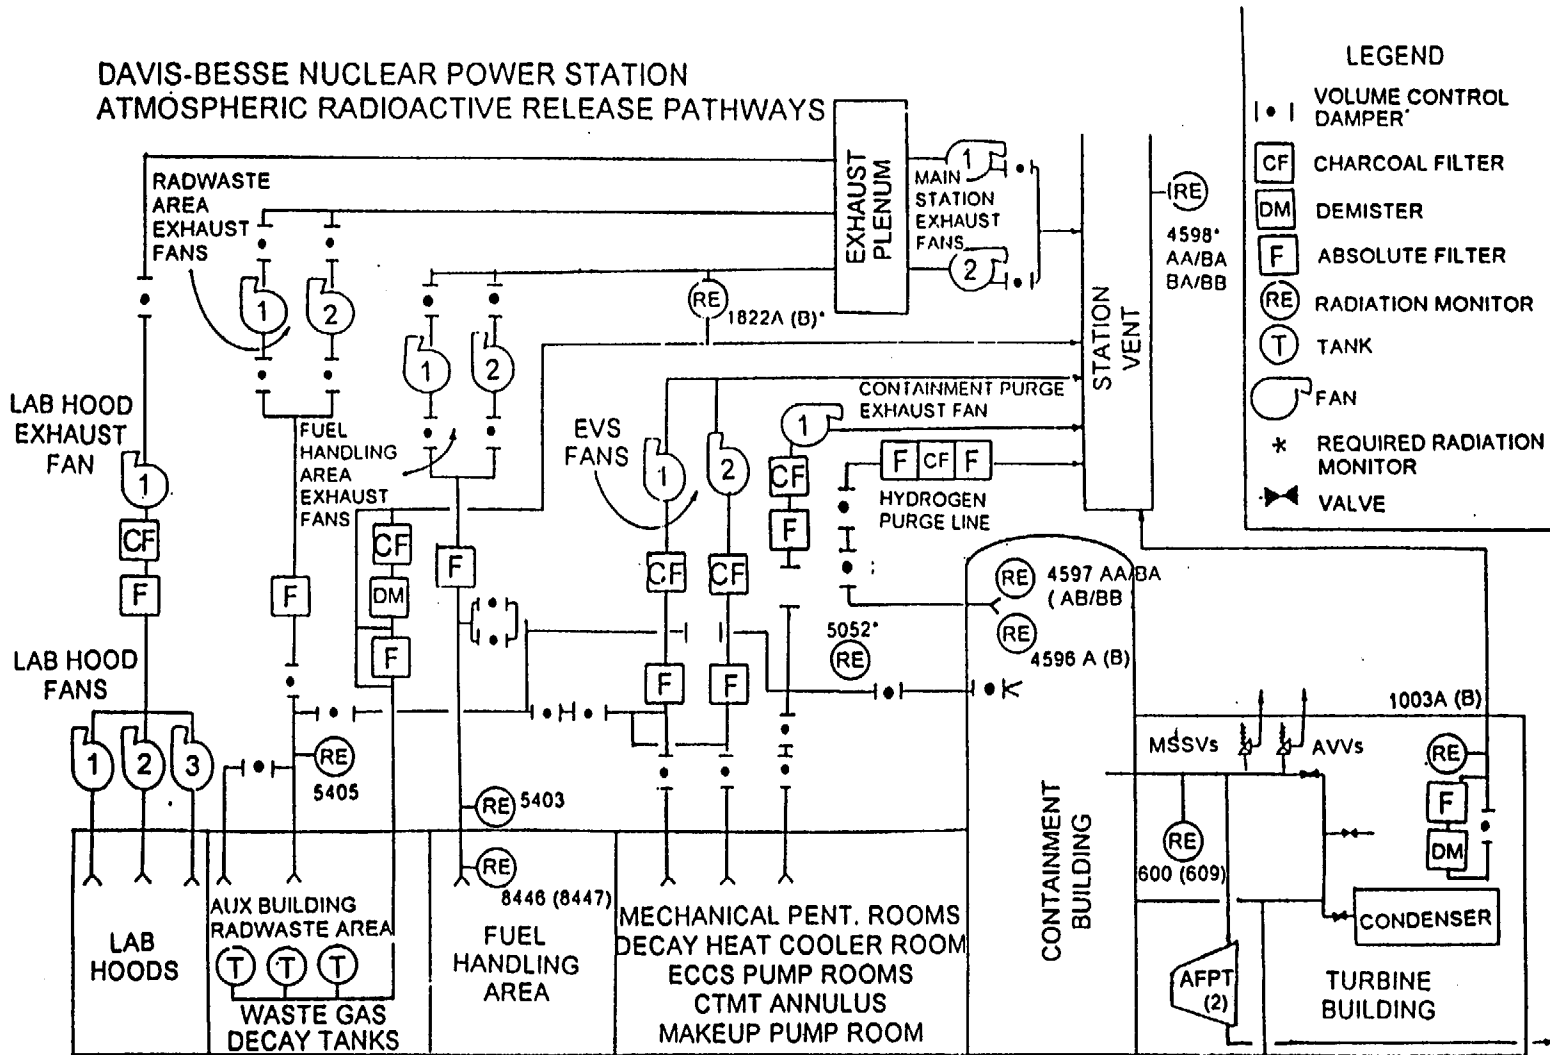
DAVIS-BESSE NUCLEAR POWER STATION
ATMOSPHERIC RADIOACTIVE RELEASE PATHWAYS

LEGEND
VOLUME CONTROL DAMPER*
CF CHARCOAL FILTER
DM DEMISTER
F ABSOLUTE FILTER
RE RADIATION MONITOR
T TANK
FAN
* REQUIRED RADIATION MONITOR
VALVE

EXHAUST PLENUM

MAIN STATION EXHAUST FANS
1
2

RE
4598*
AA/BA
BA/BB

STATION VENT

RADWASTE AREA EXHAUST FANS
1
2

RE
1822A (B)*

1
2

FUEL HANDLING AREA EXHAUST FANS

CONTAINMENT PURGE EXHAUST FAN
1

EVS FANS
1
2

CF
F

F CF F
HYDROGEN PURGE LINE

LAB HOOD EXHAUST FAN
1
CF
F

CF
DM
F

F

F

CF
F

CF
F

RE 4597 AA/BA (AB/BB)
RE 4596 A (B)

5052*
RE

LAB HOOD FANS
1 2 3

RE
5405

RE 5403

RE
8446 (8447)

1003A (B)
MSSVs
AVVs
RE
F
DM

RE
600 (609)

CONDENSER

CONTAINMENT BUILDING

LAB HOODS

AUX BUILDING RADWASTE AREA
T T T
WASTE GAS DECAY TANKS

FUEL HANDLING AREA

MECHANICAL PENT. ROOMS
DECAY HEAT COOLER ROOM
ECCS PUMP ROOMS
CTMT ANNULUS
MAKEUP PUMP ROOM

AFPT (2)

TURBINE BUILDING